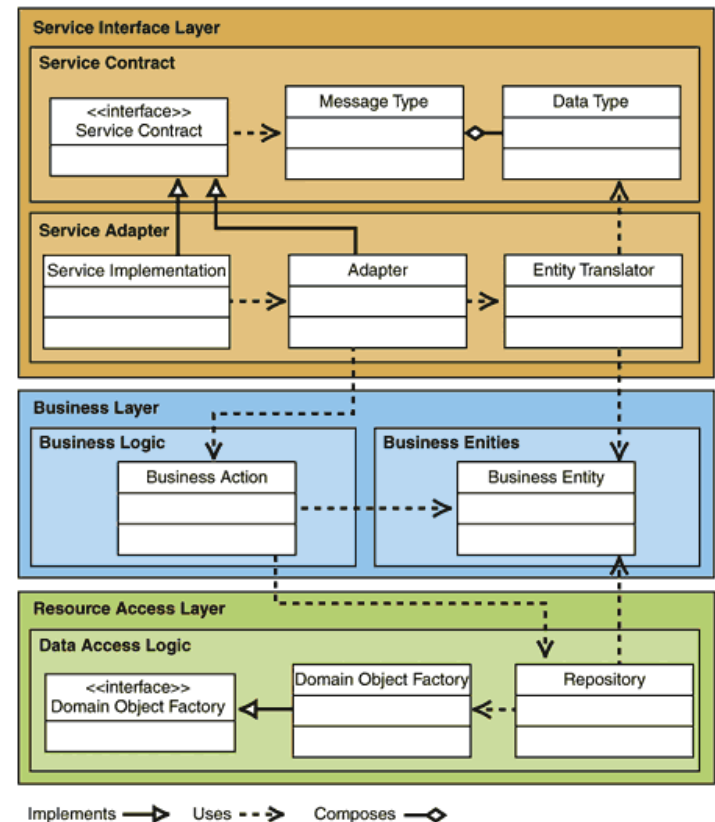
Service Interface Layer

Service Contract

<<interface>>
Service Contract

Message Type

Data Type

Service Adapter

Service Implementation

Adapter

Entity Translator

Business Layer

Business Logic

Business Action

Business Enities

Business Entity

Resource Access Layer

Data Access Logic

<<interface>>
Domain Object Factory

Domain Object Factory

Repository

Implements Uses Composes